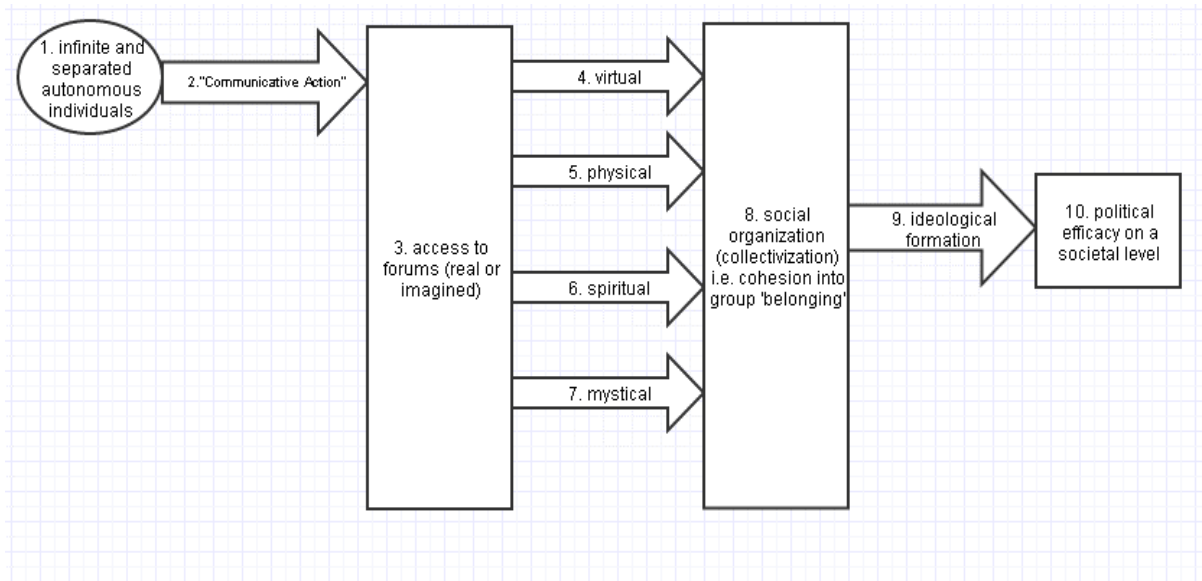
1. infinite and separated autonomous individuals

2."Communicative Action"

3. access to forums (real or imagined)

4. virtual

5. physical

6. spiritual

7. mystical

8. social organization (collectivization) i.e. cohesion into group 'belonging'

9. ideological formation

10. political efficacy on a societal level